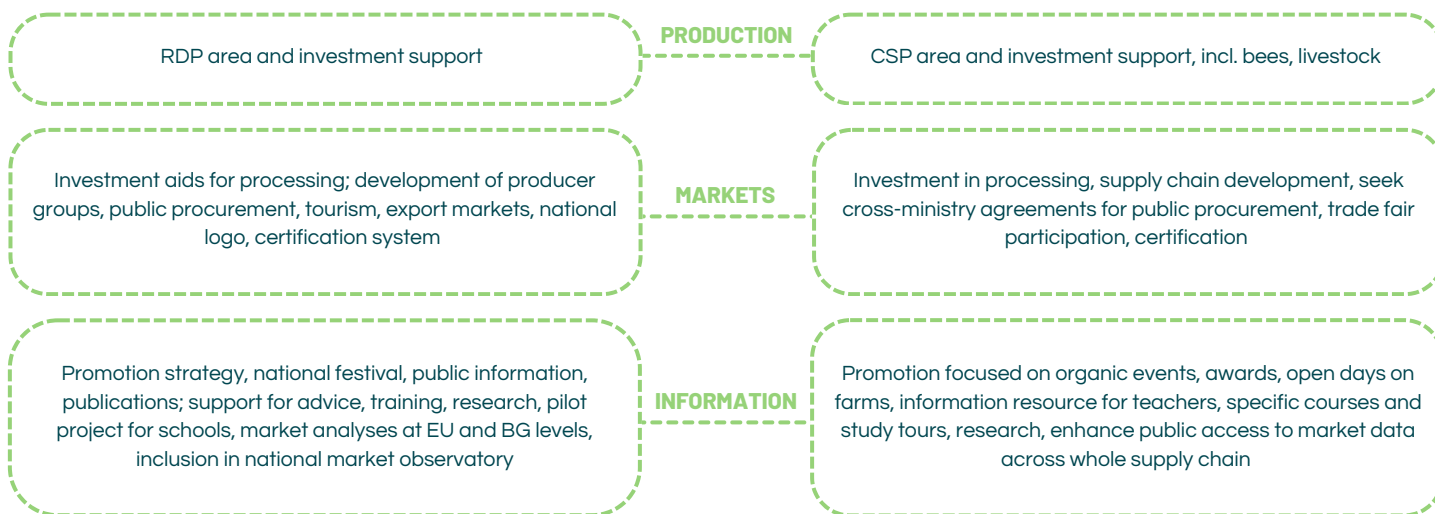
RDP area and investment support

PRODUCTION

CSP area and investment support, incl. bees, livestock

Investment aids for processing; development of producer groups, public procurement, tourism, export markets, national logo, certification system

MARKETS

Investment in processing, supply chain development, seek cross-ministry agreements for public procurement, trade fair participation, certification

Promotion strategy, national festival, public information, publications; support for advice, training, research, pilot project for schools, market analyses at EU and BG levels, inclusion in national market observatory

INFORMATION

Promotion focused on organic events, awards, open days on farms, information resource for teachers, specific courses and study tours, research, enhance public access to market data across whole supply chain